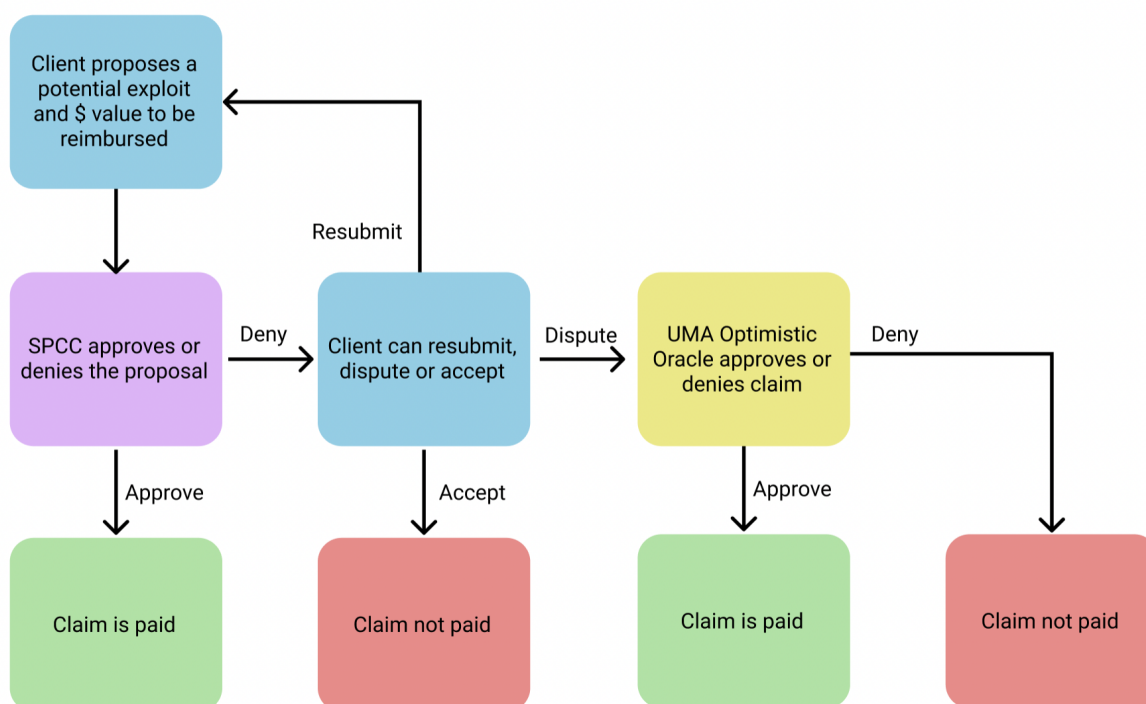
Client proposes a potential exploit and \$ value to be reimbursed

Resubmit

SPCC approves or denies the proposal

Deny

Client can resubmit, dispute or accept

Dispute

UMA Optimistic Oracle approves or denies claim

Deny

Approve

Accept

Approve

Claim is paid

Claim not paid

Claim is paid

Claim not paid